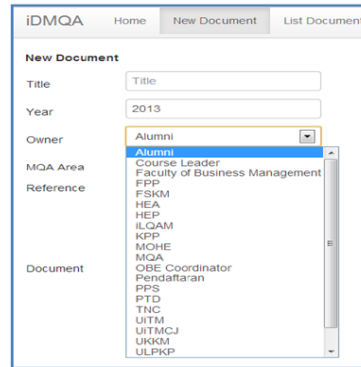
iDMQA Home New Document List Document

New Document

Title [Title]

Year 2013

Owner Alumni

MQA Area

Reference

Document

Alumni
Course Leader
Faculty of Business Management
FPP
FSKM
HEA
HEP
iLQAM
KPP
MOHE
MQA
OBE Coordinator
Pendaftaran
PPS
PTD
TNC
UiTM
UiTMCJ
UKKM
ULPKP